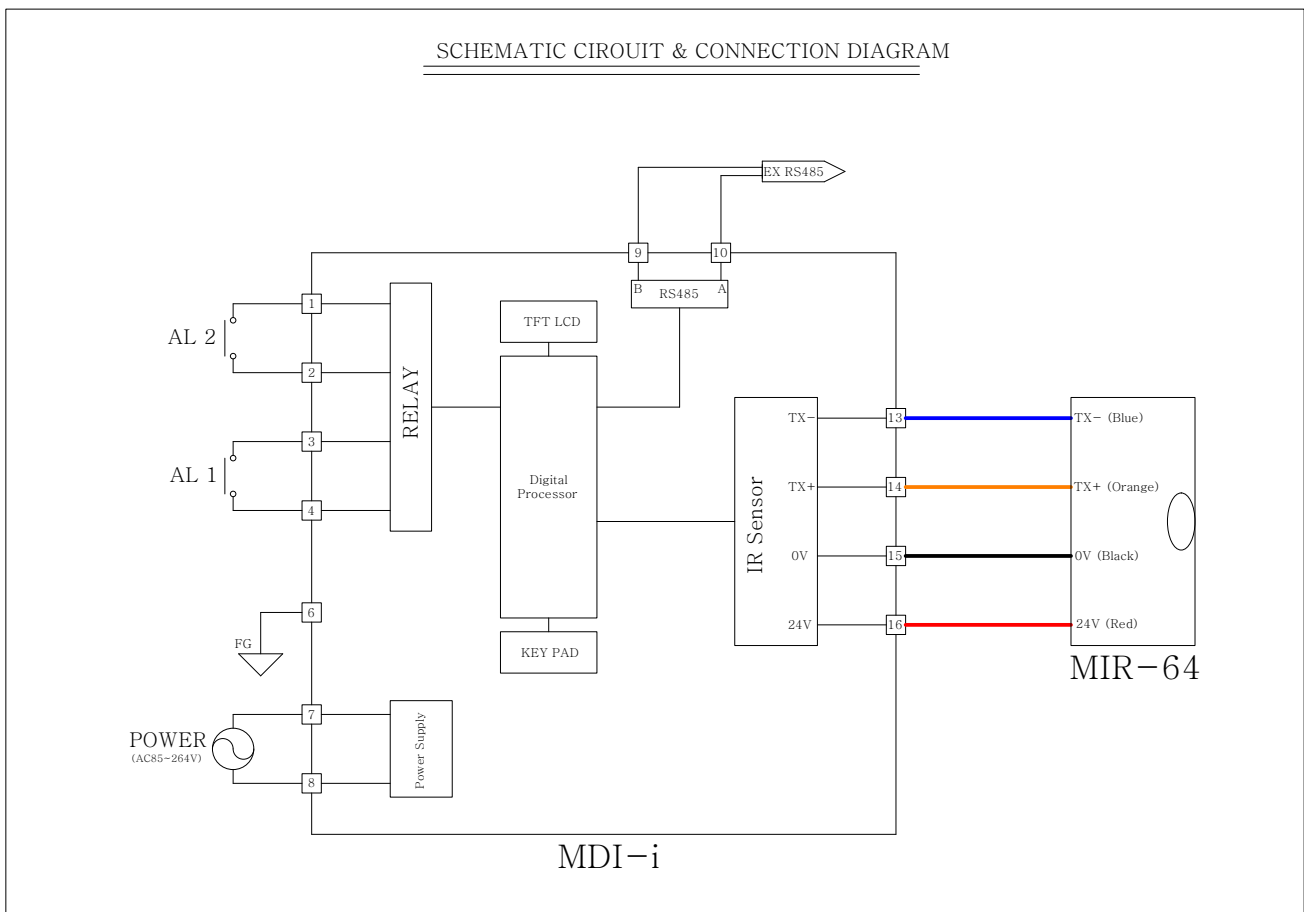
SCHEMATIC CIROUIT & CONNECTION DIAGRAM

EX RS485

9
10
B
RS485
A

TFT LCD

1
AL 2
2
RELAY
3
AL 1
4

Digital Processor

IR Sensor
TX-
TX+
0V
24V

13
14
15
16

TX- (Blue)
TX+ (Orange)
0V (Black)
24V (Red)

MIR-64

6
FG

KEY PAD

7
POWER
(AC85~264V)
Power Supply
8

MDI-i